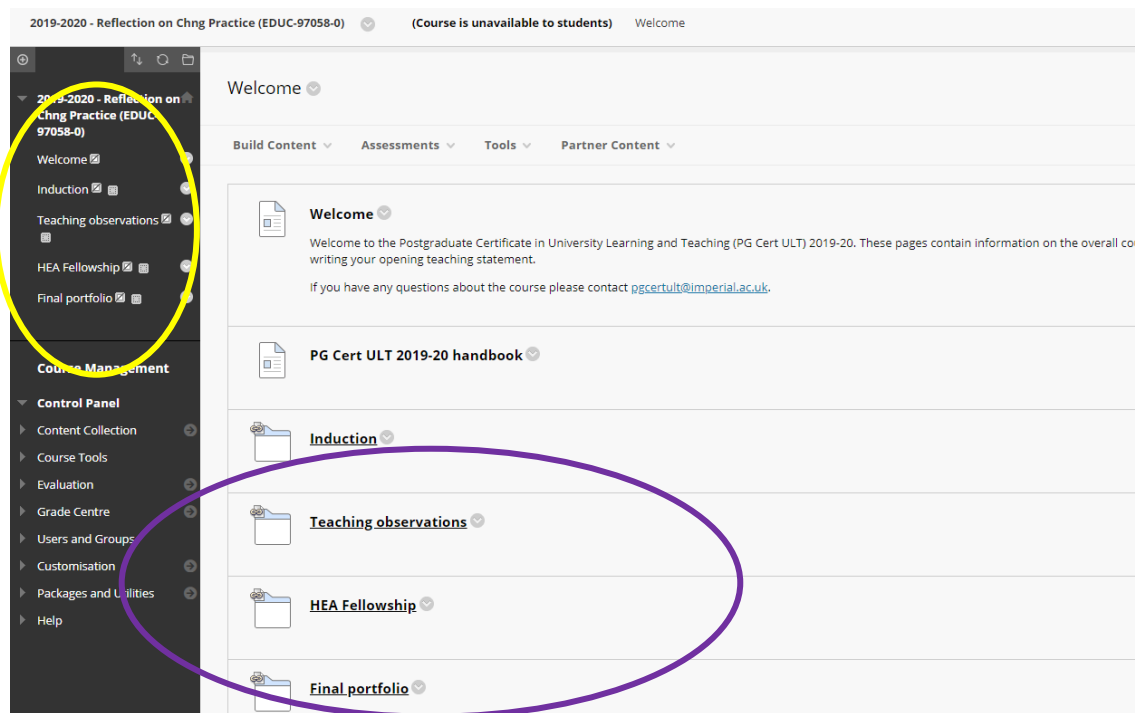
2019-2020 - Reflection on Chng Practice (EDUC-97058-0) (Course is unavailable to students) Welcome

2019-2020 - Reflection on Chng Practice (EDUC-97058-0)

Welcome

Induction

Teaching observations

HEA Fellowship

Final portfolio

Course Management

Control Panel

Content Collection

Course Tools

Evaluation

Grade Centre

Users and Groups

Customisation

Packages and Utilities

Help

Welcome

Build Content Assessments Tools Partner Content

Welcome

Welcome to the Postgraduate Certificate in University Learning and Teaching (PG Cert ULT) 2019-20. These pages contain information on the overall co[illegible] writing your opening teaching statement.

If you have any questions about the course please contact pgcertult@imperial.ac.uk.

PG Cert ULT 2019-20 handbook

Induction

Teaching observations

HEA Fellowship

Final portfolio